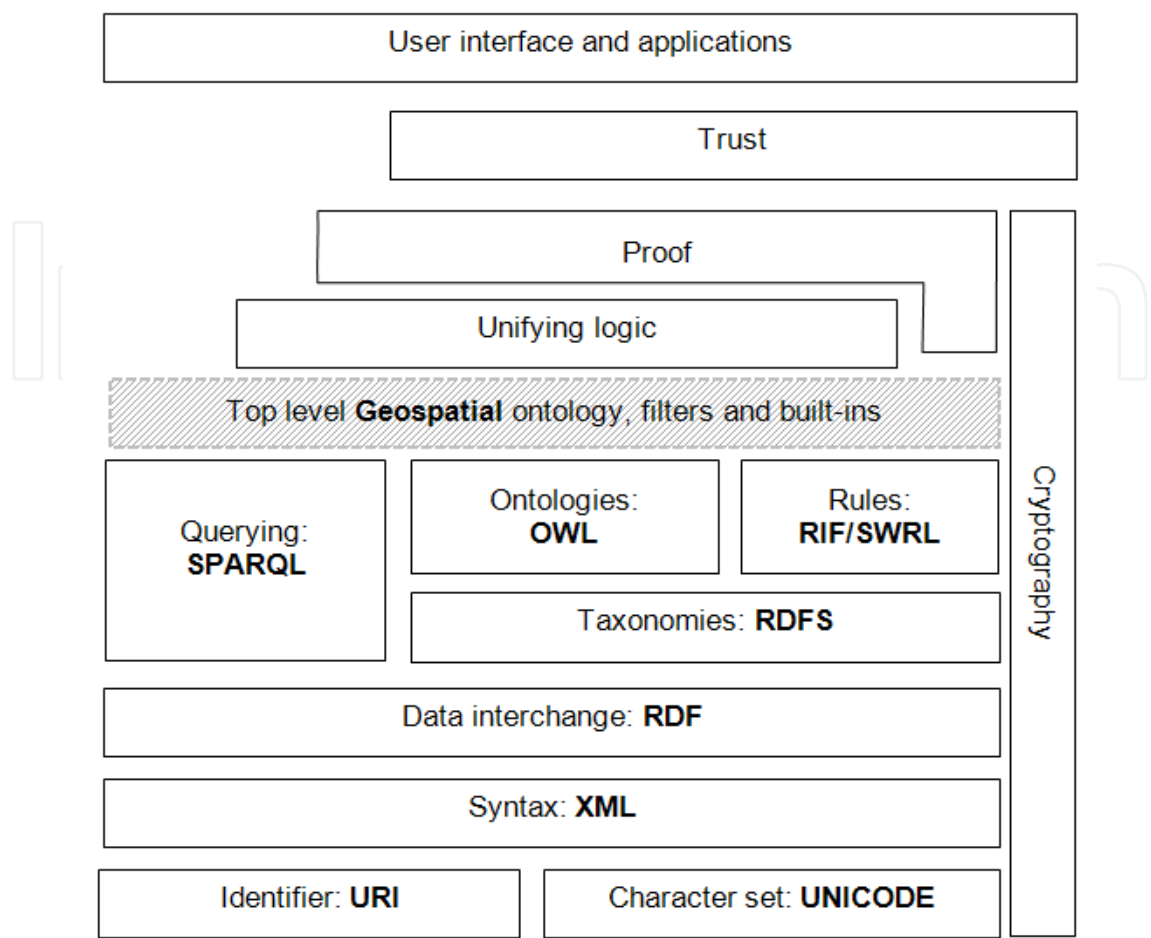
User interface and applications

Trust

Proof

Unifying logic

Top level **Geospatial** ontology, filters and built-ins

Querying: **SPARQL**

Ontologies: **OWL**

Rules: **RIF/SWRL**

Taxonomies: **RDFS**

Cryptography

Data interchange: **RDF**

Syntax: **XML**

Identifier: **URI**

Character set: **UNICODE**